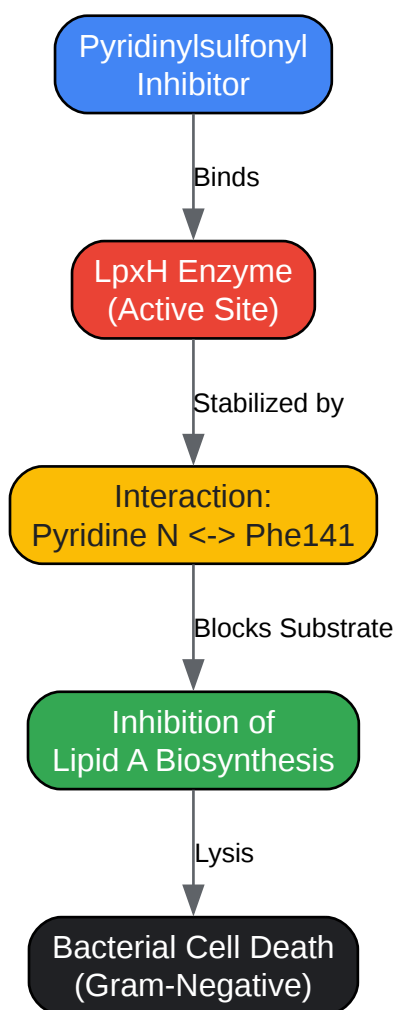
Pyridinylsulfonyl Inhibitor

Binds

LpxH Enzyme (Active Site)

Stabilized by

Interaction: Pyridine N <-> Phe141

Blocks Substrate

Inhibition of Lipid A Biosynthesis

Lysis

Bacterial Cell Death (Gram-Negative)